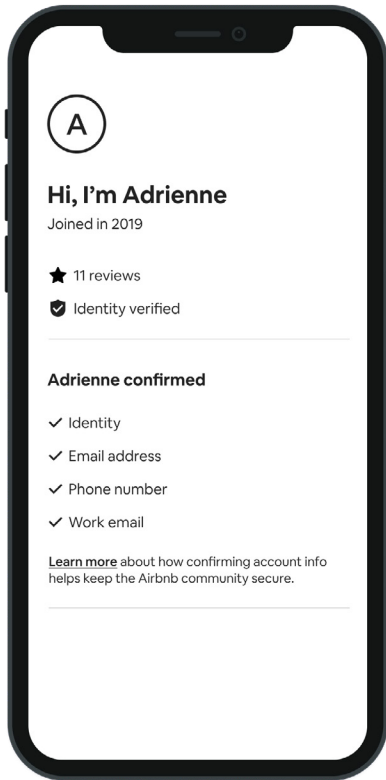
A

Hi, I'm Adrienne
Joined in 2019

11 reviews

Identity verified

Adrienne confirmed

✓ Identity

✓ Email address

✓ Phone number

✓ Work email

Learn more about how confirming account info helps keep the Airbnb community secure.